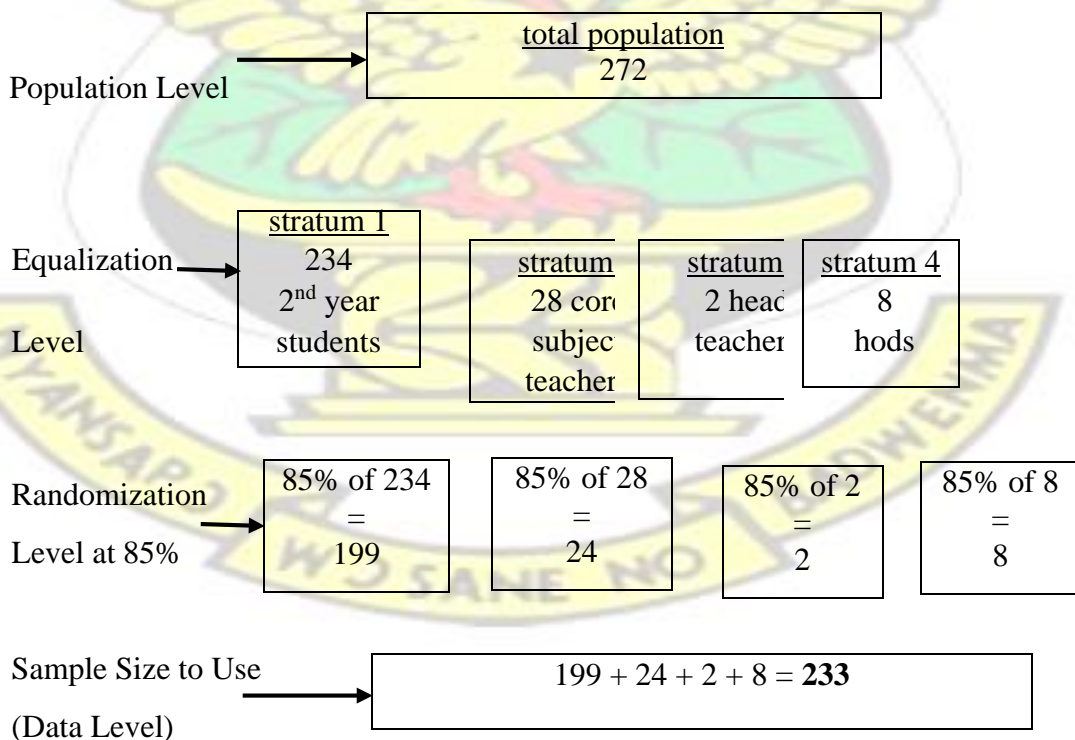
Population Level

total population
272

Equalization Level

stratum 1
234
$2^{nd}$ year
students

stratum
28 cor
subjec
teacher

stratum
2 head
teacher

stratum 4
8
hods

Randomization Level at 85%

85% of 234
=
199

85% of 28
=
24

85% of 2
=
2

85% of 8
=
8

Sample Size to Use (Data Level)

199 + 24 + 2 + 8 = **233**